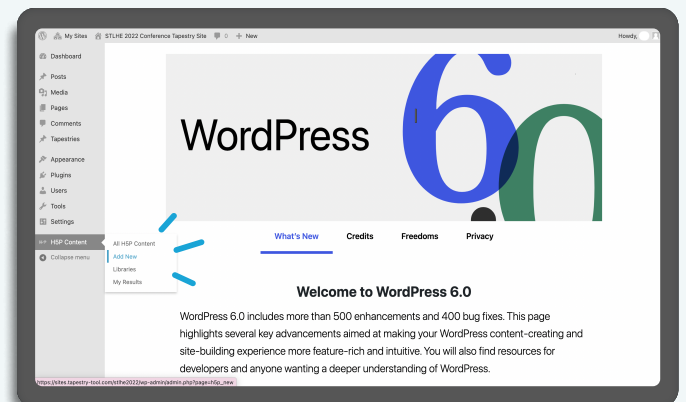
My Sites STLHE 2022 Conference Tapestry Site 0 + New Howdy,

Dashboard
Posts
Media
Pages
Comments
Tapestries
Appearance
Plugins
Users
Tools
Settings
HSP Content
Collapse menu

All HSP Content
Add New
Libraries
My Results

WordPress 6.0

What's New Credits Freedoms Privacy

Welcome to WordPress 6.0

WordPress 6.0 includes more than 500 enhancements and 400 bug fixes. This page highlights several key advancements aimed at making your WordPress content-creating and site-building experience more feature-rich and intuitive. You will also find resources for developers and anyone wanting a deeper understanding of WordPress.

https://sites.tapestry-tool.com/stlhe2022/wp-admin/admin.php?page=h5p_new